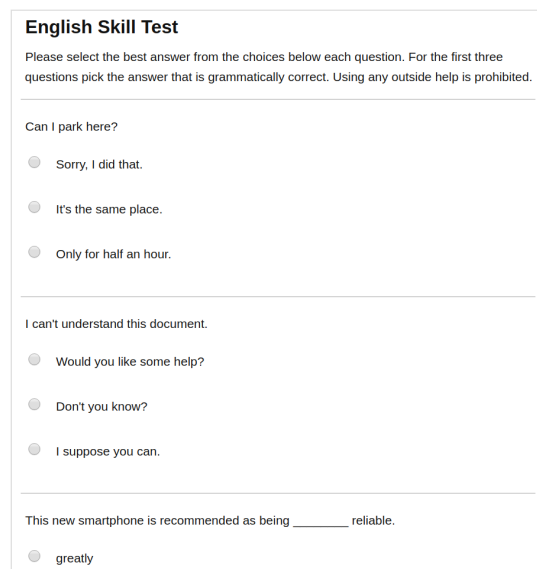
English Skill Test

Please select the best answer from the choices below each question. For the first three questions pick the answer that is grammatically correct. Using any outside help is prohibited.

Can I park here?

Sorry, I did that.

It's the same place.

Only for half an hour.

I can't understand this document.

Would you like some help?

Don't you know?

I suppose you can.

This new smartphone is recommended as being ________ reliable.

greatly